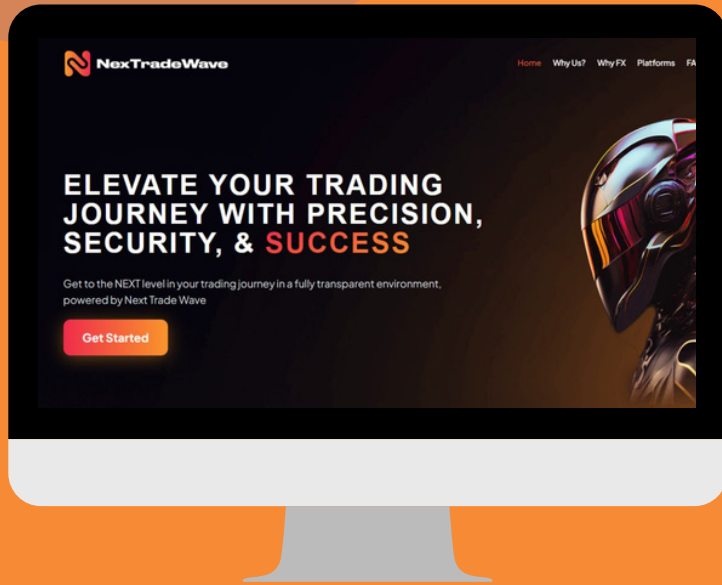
NexTradeWave

Home Why Us? Why FX Platforms FA

ELEVATE YOUR TRADING JOURNEY WITH PRECISION, SECURITY, & SUCCESS

Get to the NEXT level in your trading journey in a fully transparent environment, powered by Next Trade Wave

Get Started